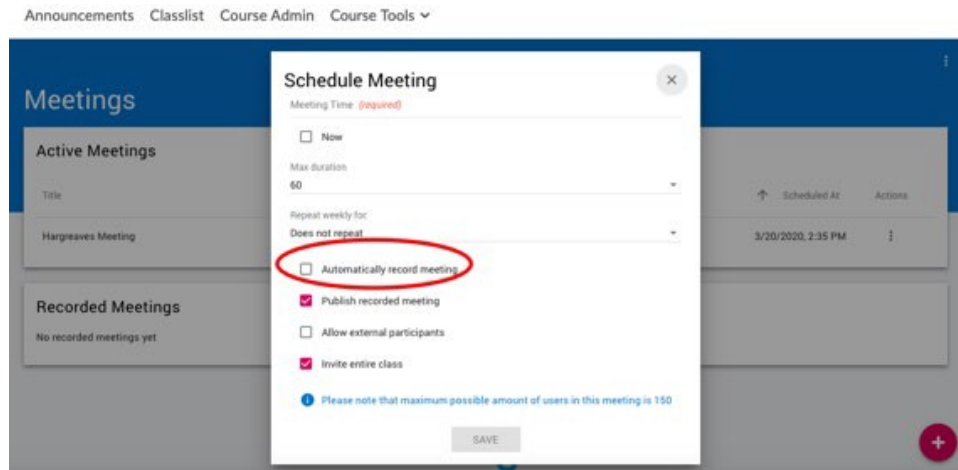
Announcements Classlist Course Admin Course Tools ⌄

Meetings

Active Meetings

Title

Hargreaves Meeting

↑ Scheduled At Actions

3/20/2020, 2:35 PM ⋮

Recorded Meetings

No recorded meetings yet

Schedule Meeting ×

Meeting Time (required)

Now

Max duration
60

Repeat weekly for
Does not repeat

Automatically record meeting

Publish recorded meeting

Allow external participants

Invite entire class

Please note that maximum possible amount of users in this meeting is 150

SAVE

+